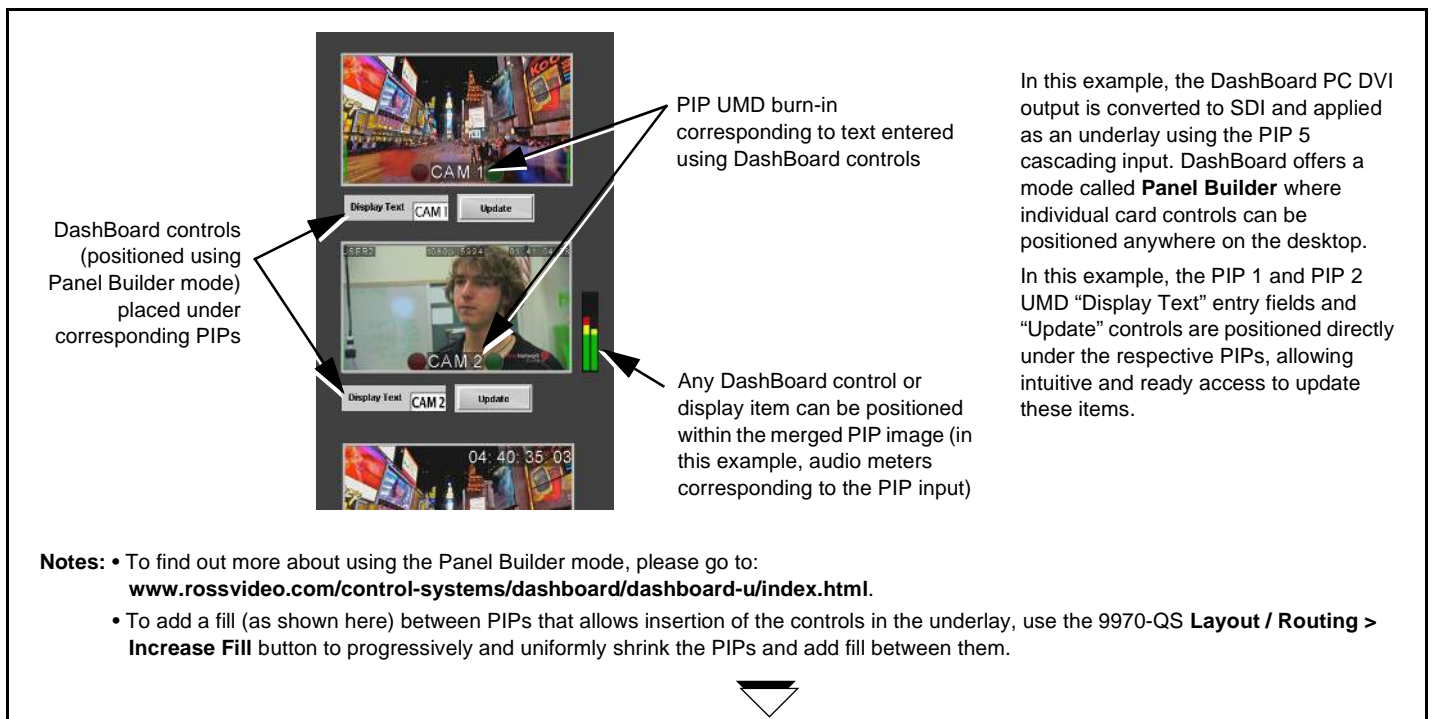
CAM 1

Display Text CAM I Update

CAM 2

Display Text CAM 2 Update

04: 40: 35: 03

PIP UMD burn-in corresponding to text entered using DashBoard controls

DashBoard controls (positioned using Panel Builder mode) placed under corresponding PIPs

Any DashBoard control or display item can be positioned within the merged PIP image (in this example, audio meters corresponding to the PIP input)

In this example, the DashBoard PC DVI output is converted to SDI and applied as an underlay using the PIP 5 cascading input. DashBoard offers a mode called **Panel Builder** where individual card controls can be positioned anywhere on the desktop.

In this example, the PIP 1 and PIP 2 UMD “Display Text” entry fields and “Update” controls are positioned directly under the respective PIPs, allowing intuitive and ready access to update these items.

**Notes:** • To find out more about using the Panel Builder mode, please go to: **www.rossvideo.com/control-systems/dashboard/dashboard-u/index.html**.

• To add a fill (as shown here) between PIPs that allows insertion of the controls in the underlay, use the 9970-QS **Layout / Routing > Increase Fill** button to progressively and uniformly shrink the PIPs and add fill between them.